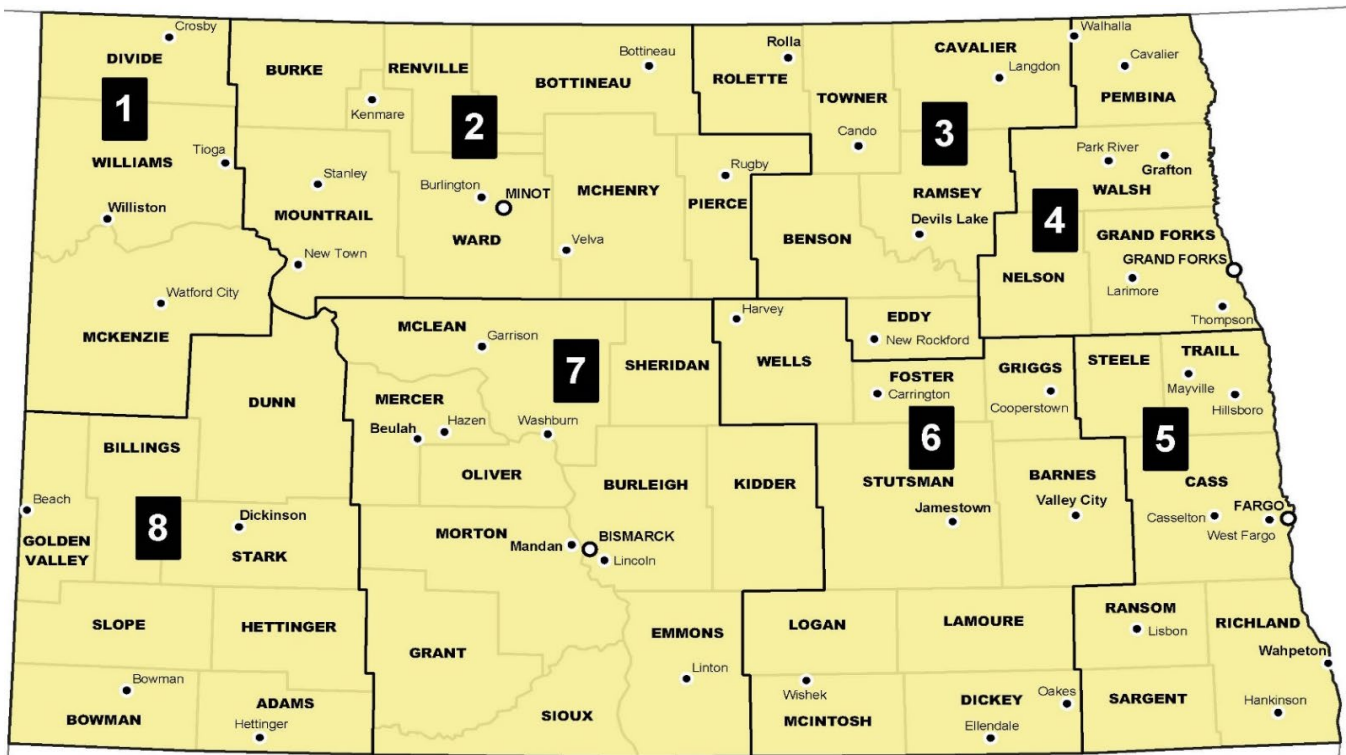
Crosby
DIVIDE
1
WILLIAMS
Tioga
Williston
Watford City
MCKENZIE
BURKE
RENVILLE
Kenmare
2
BOTTINEAU
Bottineau
Stanley
MOUNTRAIL
Burlington
MINOT
WARD
New Town
MCHENRY
Velva
Rugby
PIERCE
ROLETTE
Rolla
TOWNER
Cando
CAVALIER
Langdon
3
RAMSEY
Devils Lake
BENSON
EDDY
New Rockford
Walhalla
Cavalier
PEMBINA
Park River
Grafton
WALSH
4
NELSON
GRAND FORKS
GRAND FORKS
Larimore
Thompson
MCLEAN
Garrison
7
SHERIDAN
MERCER
Beulah
Hazen
Washburn
OLIVER
BURLEIGH
KIDDER
MORTON
Mandan
BISMARCK
Lincoln
GRANT
EMMONS
Linton
SIOUX
Harvey
WELLS
FOSTER
Carrington
GRIGGS
Cooperstown
6
STUTSMAN
Jamestown
BARNES
Valley City
LOGAN
LAMOURE
Wishek
MCINTOSH
DICKEY
Ellendale
Oakes
STEELE
TRAILL
Mayville
Hillsboro
5
CASS
Casselton
FARGO
West Fargo
RANSOM
Lisbon
RICHLAND
Wahpeton
SARGENT
Hankinson
DUNN
BILLINGS
Beach
GOLDEN VALLEY
8
Dickinson
STARK
SLOPE
HETTINGER
Bowman
BOWMAN
ADAMS
Hettinger